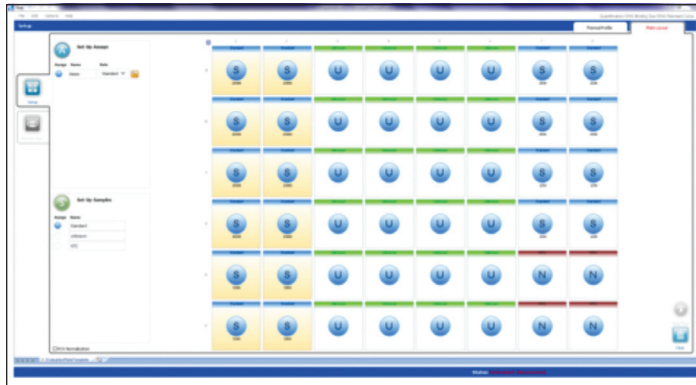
File Edit Options Help

Setup

Thermal Profile

Plate Layout

Set Up Assays

Assign Name Role

Standard

Set Up Samples

Assign Name

Standard

Unknown

NTC

ROX Normalization

S S U U U U S S

S S U U U U S S

S S U U U U S S

S S U U U U S S

S S U U U U N N

S S U U U U N N